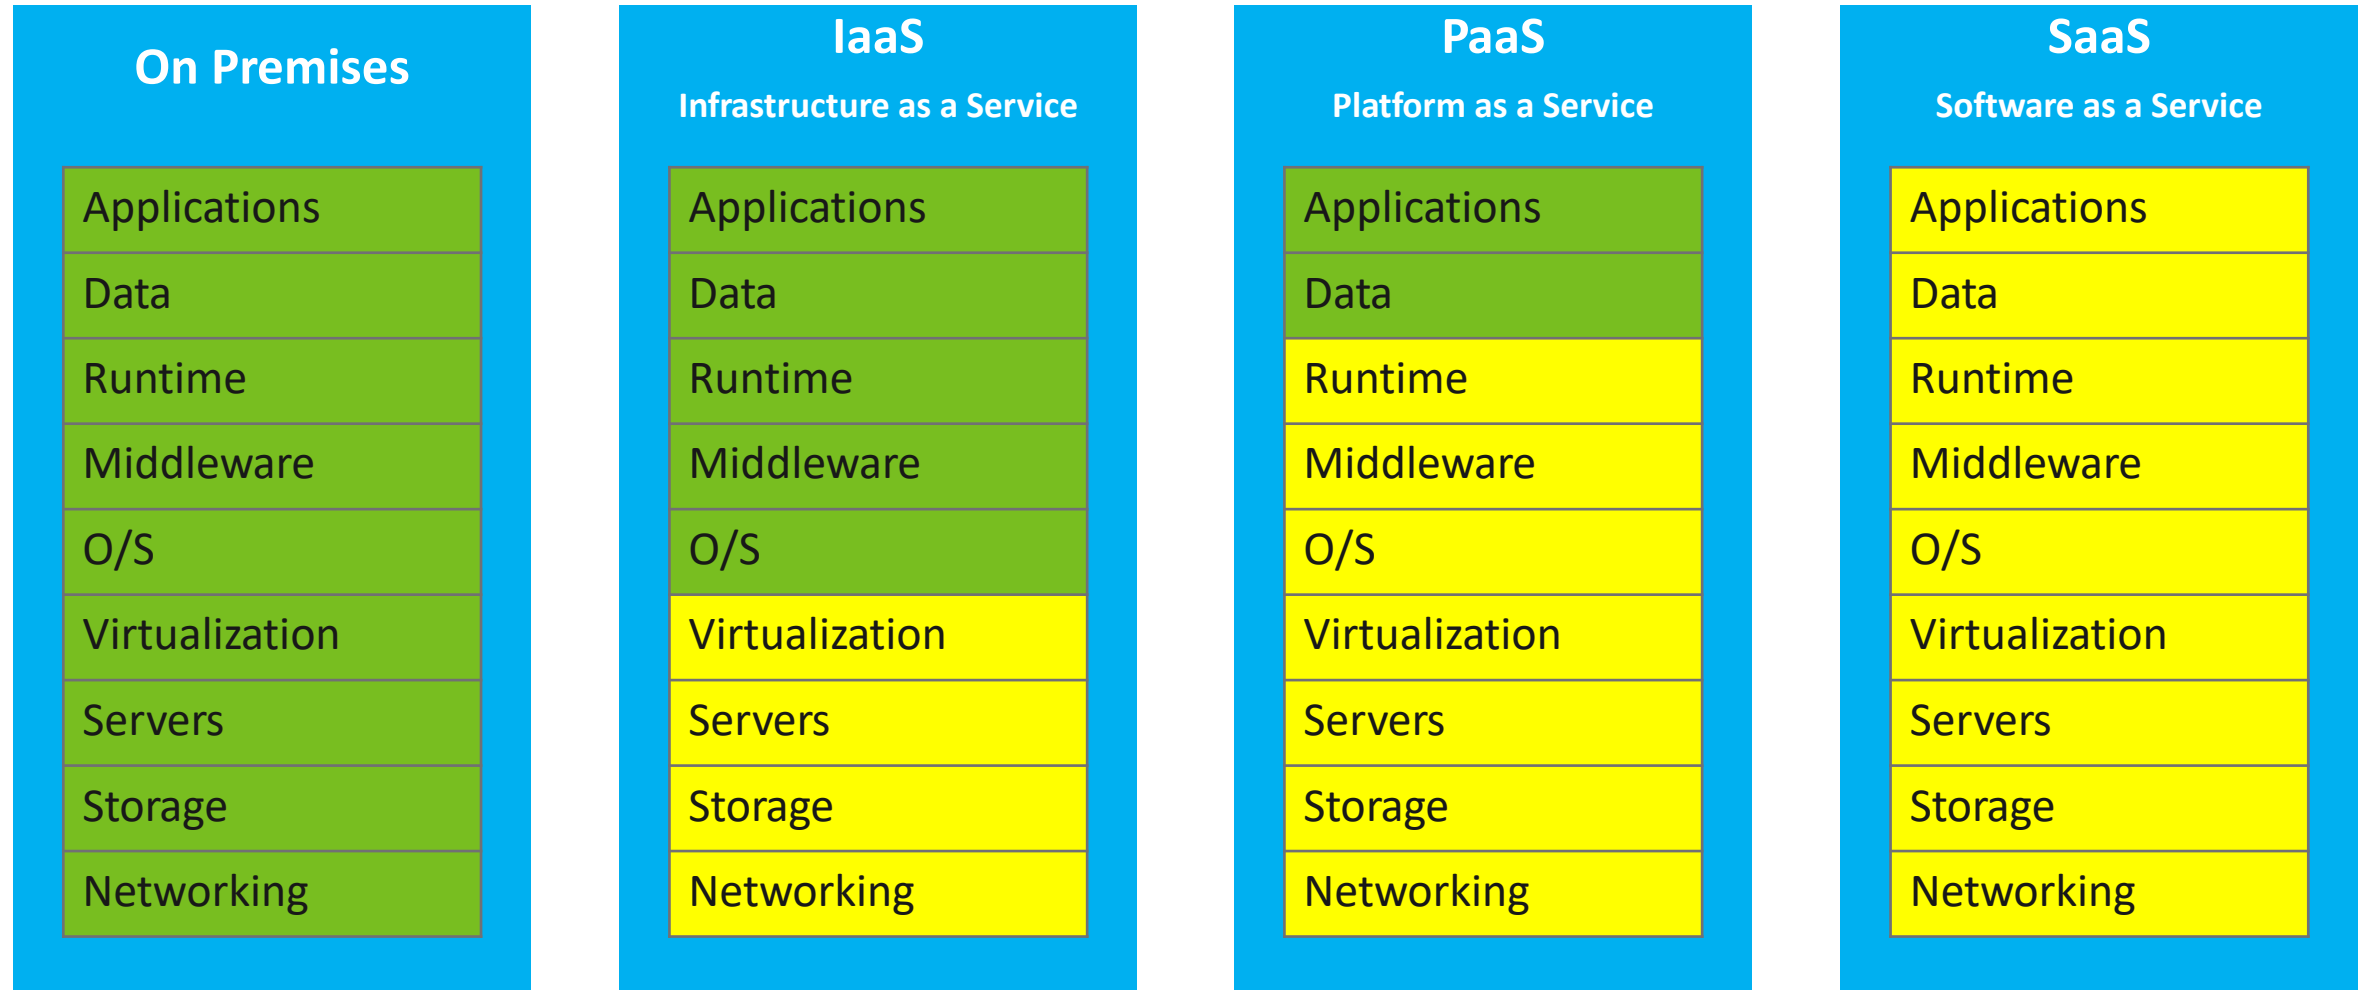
On Premises

Applications
Data
Runtime
Middleware
O/S
Virtualization
Servers
Storage
Networking

IaaS
Infrastructure as a Service

Applications
Data
Runtime
Middleware
O/S
Virtualization
Servers
Storage
Networking

PaaS
Platform as a Service

Applications
Data
Runtime
Middleware
O/S
Virtualization
Servers
Storage
Networking

SaaS
Software as a Service

Applications
Data
Runtime
Middleware
O/S
Virtualization
Servers
Storage
Networking